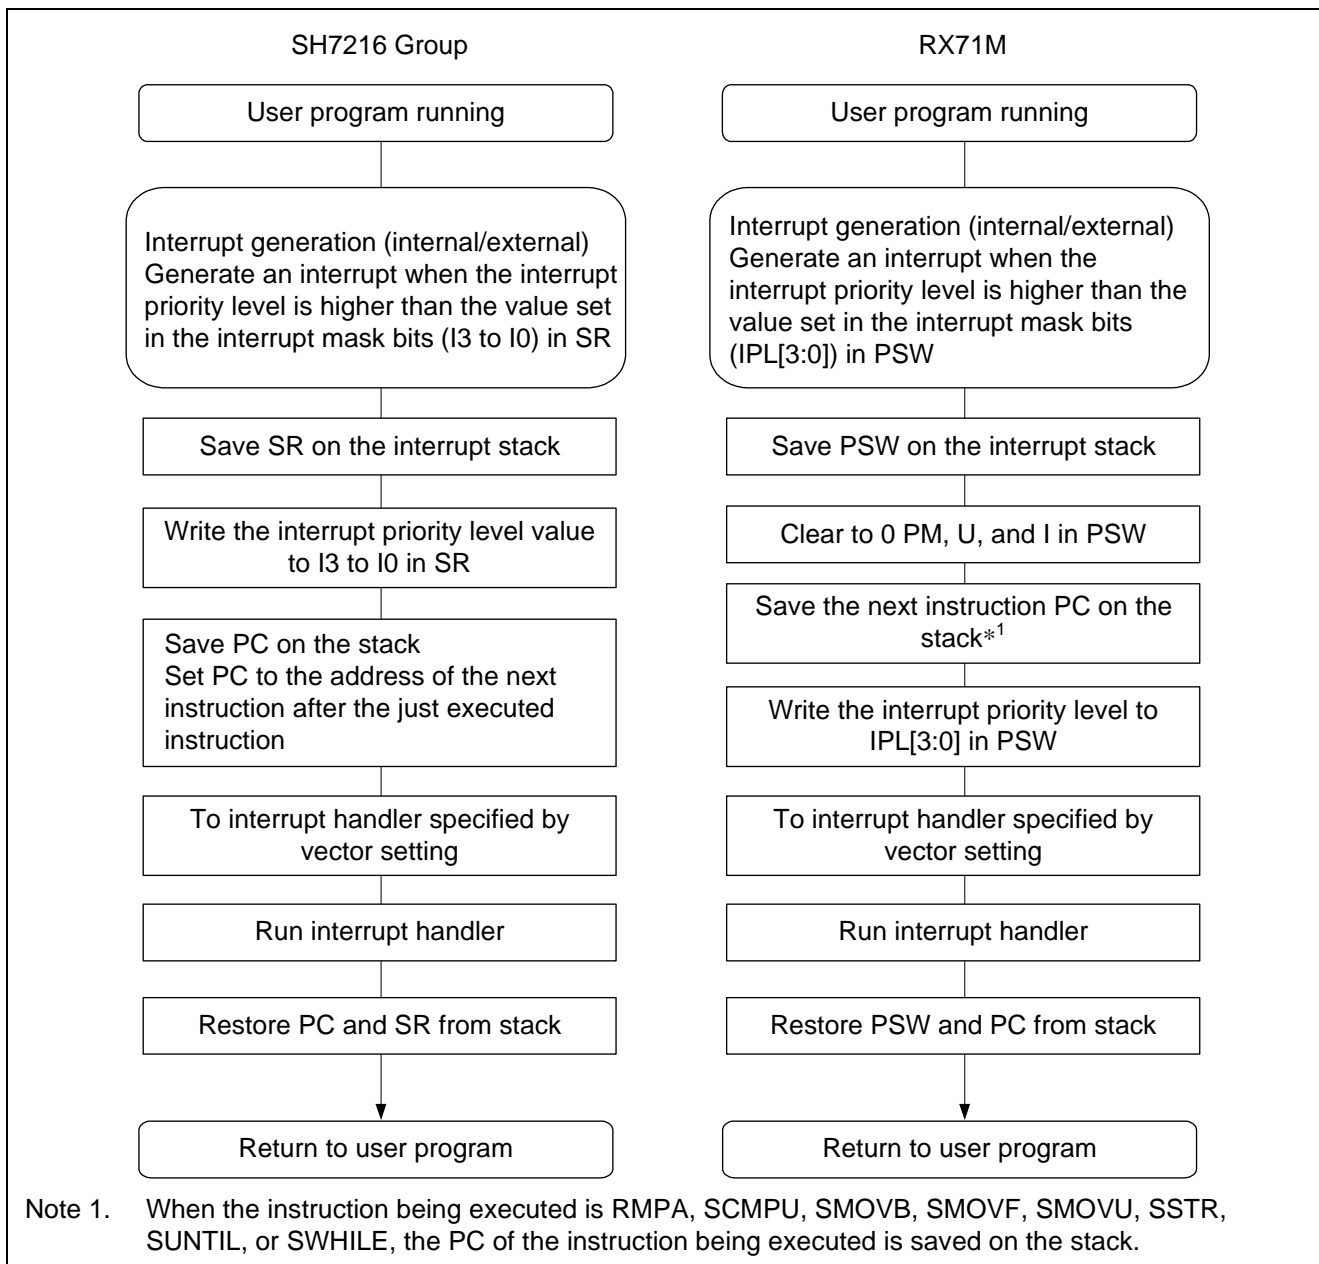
SH7216 Group

User program running

Interrupt generation (internal/external)
Generate an interrupt when the interrupt priority level is higher than the value set in the interrupt mask bits (I3 to I0) in SR

Save SR on the interrupt stack

Write the interrupt priority level value to I3 to I0 in SR

Save PC on the stack
Set PC to the address of the next instruction after the just executed instruction

To interrupt handler specified by vector setting

Run interrupt handler

Restore PC and SR from stack

Return to user program

RX71M

User program running

Interrupt generation (internal/external)
Generate an interrupt when the interrupt priority level is higher than the value set in the interrupt mask bits (IPL[3:0]) in PSW

Save PSW on the interrupt stack

Clear to 0 PM, U, and I in PSW

Save the next instruction PC on the stack$*^1$

Write the interrupt priority level to IPL[3:0] in PSW

To interrupt handler specified by vector setting

Run interrupt handler

Restore PSW and PC from stack

Return to user program

Note 1. When the instruction being executed is RMPA, SCMPU, SMOVB, SMOVF, SMOVU, SSTR, SUNTIL, or SWHILE, the PC of the instruction being executed is saved on the stack.